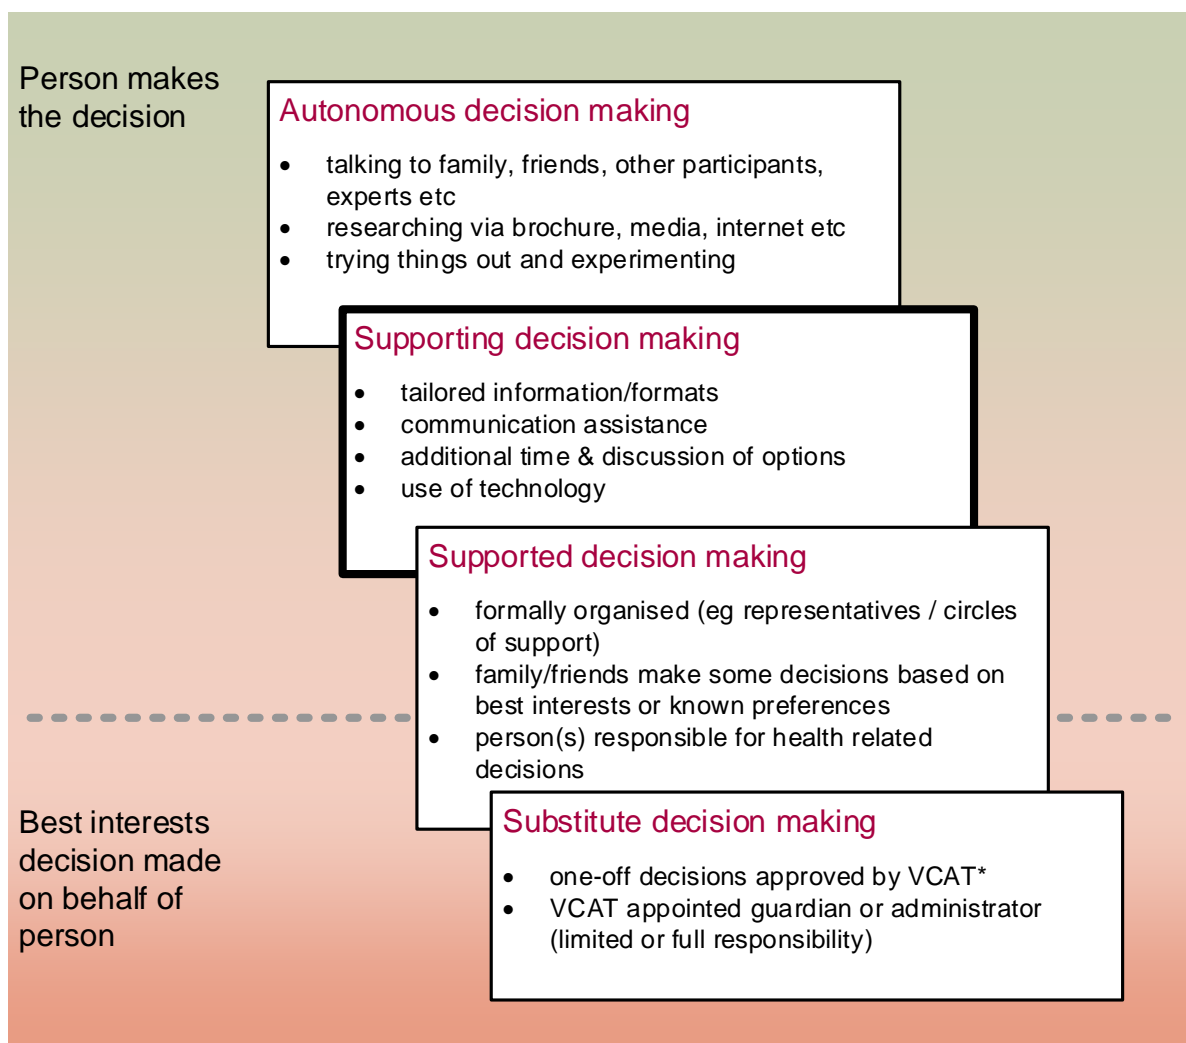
Person makes the decision

Autonomous decision making

- talking to family, friends, other participants, experts etc
- researching via brochure, media, internet etc
- trying things out and experimenting

Supporting decision making

- tailored information/formats
- communication assistance
- additional time & discussion of options
- use of technology

Supported decision making

- formally organised (eg representatives / circles of support)
- family/friends make some decisions based on best interests or known preferences
- person(s) responsible for health related decisions

Best interests decision made on behalf of person

Substitute decision making

- one-off decisions approved by VCAT*
- VCAT appointed guardian or administrator (limited or full responsibility)